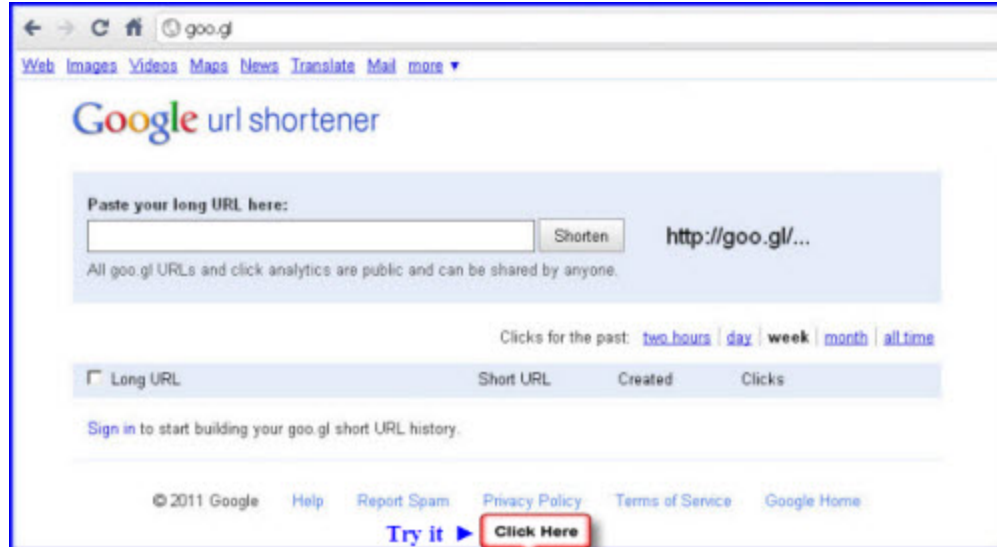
goo.gl

Web Images Videos Maps News Translate Mail more ▾

Google url shortener

Paste your long URL here:

Shorten

http://goo.gl/...

All goo.gl URLs and click analytics are public and can be shared by anyone.

Clicks for the past: two hours | day | week | month | all time

| Long URL | Short URL | Created | Clicks |
|---|---|---|---|

Sign in to start building your goo.gl short URL history.

© 2011 Google Help Report Spam Privacy Policy Terms of Service Google Home

Try it ▶ Click Here